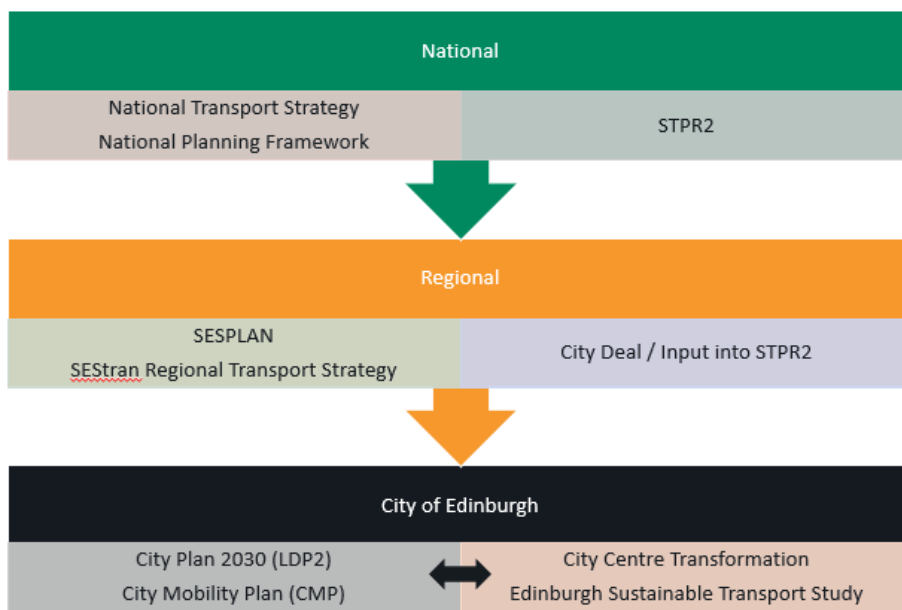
National

National Transport Strategy
National Planning Framework

STPR2

Regional

SESPLAN
SEStran Regional Transport Strategy

City Deal / Input into STPR2

City of Edinburgh

City Plan 2030 (LDP2)
City Mobility Plan (CMP)

City Centre Transformation
Edinburgh Sustainable Transport Study